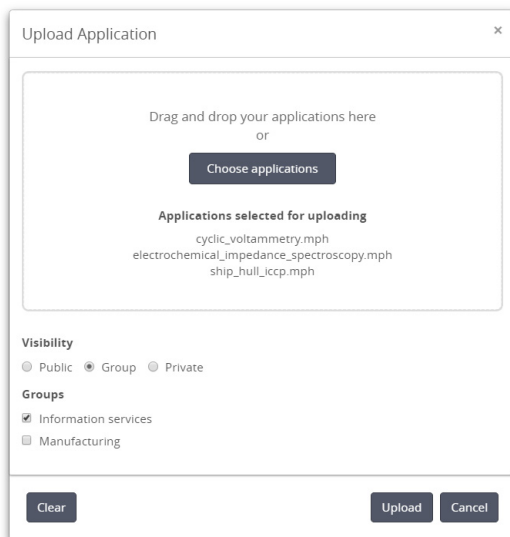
Upload Application

×

Drag and drop your applications here
or

Choose applications

Applications selected for uploading

cyclic_voltammetry.mph
electrochemical_impedance_spectroscopy.mph
ship_hull_iccp.mph

Visibility

Public Group Private

Groups

Information services

Manufacturing

Clear

Upload

Cancel